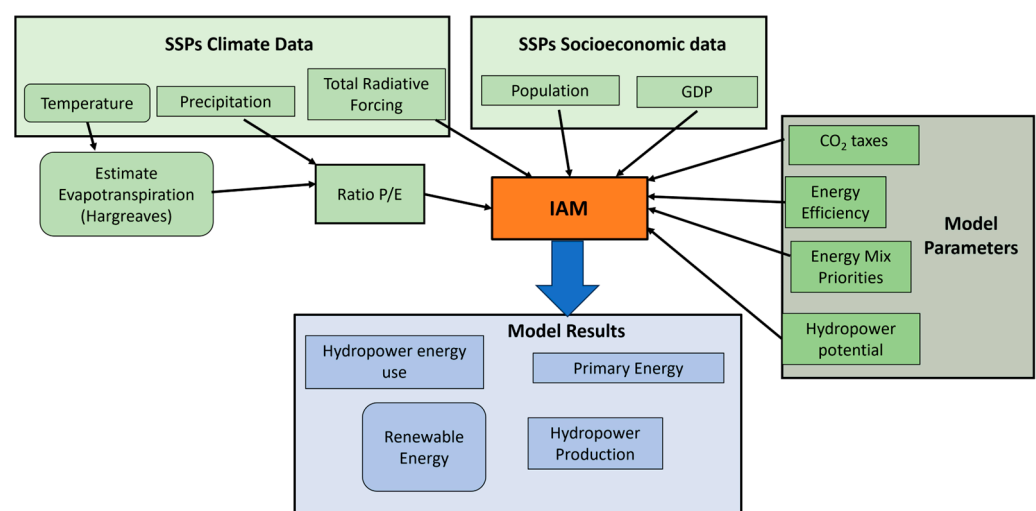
SSPs Climate Data

Temperature

Precipitation

Total Radiative Forcing

SSPs Socioeconomic data

Population

GDP

Estimate Evapotranspiration (Hargreaves)

Ratio P/E

IAM

$CO_2$ taxes

Energy Efficiency

Energy Mix Priorities

Hydropower potential

Model Parameters

Model Results

Hydropower energy use

Primary Energy

Renewable Energy

Hydropower Production